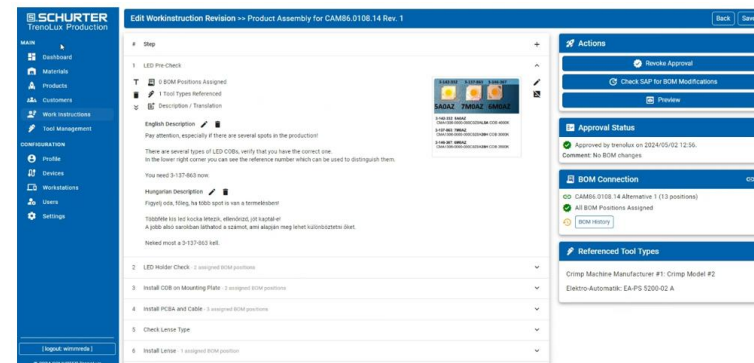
SCHURTER
TrenoLux Production

MAIN
Dashboard
Materials
Products
Customers
Work Instructions
Tool Management
CONFIGURATION
Profile
Devices
Workstations
Users
Settings

[logout: wimmreda]

Edit Workinstruction Revision >> Product Assembly for CAM86.0108.14 Rev. 1

Back Save

# Step

1 LED Pre-Check

0 BOM Positions Assigned
1 Tool Types Referenced
Description / Translation

English Description

Pay attention, especially if there are several spots in the production!

There are several types of LED COBs, verify that you have the correct one.
In the lower right corner you can see the reference number which can be used to distinguish them.

You need 3-137-863 now.

Hungarian Description

Figyelj oda, főleg, ha több spot is van a termelésben!

Többféle kis led kocka létezik, ellenőrizd, jót kaptál-e!
A jobb also sarokban láthatod a számot, ami alapján meg lehet különböztetni őket.

Neked most a 3-137-863 kell.

5A0AZ 7M0AZ 6M0AZ

2 LED Holder Check · 2 assigned BOM positions
3 Install COB on Mounting Plate · 2 assigned BOM positions
4 Install PCBA and Cable · 3 assigned BOM positions
5 Check Lense Type
6 Install Lense · 1 assigned BOM position

Actions
Revoke Approval
Check SAP for BOM Modifications
Preview

Approval Status
Approved by trenolux on 2024/05/02 12:56.
Comment: No BOM changes

BOM Connection
CAM86.0108.14 Alternative 1 (13 positions)
All BOM Positions Assigned
BOM History

Referenced Tool Types
Crimp Machine Manufacturer #1: Crimp Model #2
Elektro-Automatik: EA-PS 5200-02 A